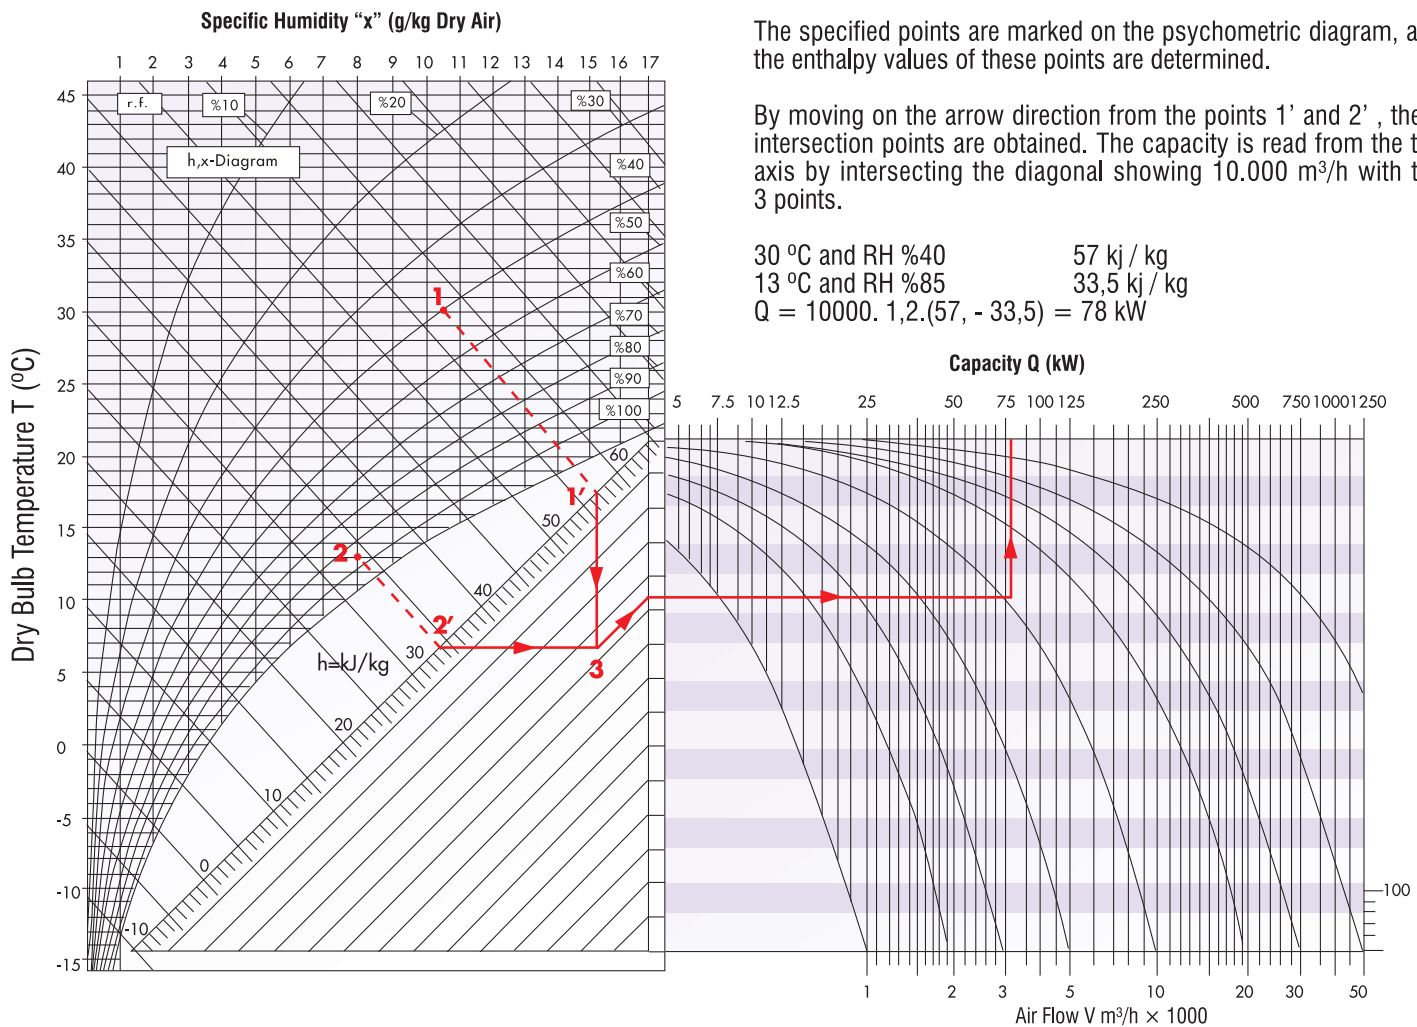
Specific Humidity "x" (g/kg Dry Air)

1 2 3 4 5 6 7 8 9 10 11 12 13 14 15 16 17

r.f. %10 %20 %30

h,x-Diagram

%40 %50 %60 %70 %80 %90 %100

45 40 35 30 25 20 15 10 5 0 -5 -10 -15

Dry Bulb Temperature T (°C)

1 1′ 2 2′ 3

60 50 40 30 20 10 0 -10

h=kJ/kg

The specified points are marked on the psychometric diagram, a the enthalpy values of these points are determined.

By moving on the arrow direction from the points 1′ and 2′ , the intersection points are obtained. The capacity is read from the t axis by intersecting the diagonal showing 10.000 m³/h with t 3 points.

30 °C and RH %40 57 kj / kg
13 °C and RH %85 33,5 kj / kg
Q = 10000. 1,2.(57, - 33,5) = 78 kW

Capacity Q (kW)

5 7.5 10 12.5 25 50 75 100 125 250 500 750 1000 1250

100

1 2 3 5 10 20 30 50

Air Flow V m³/h × 1000